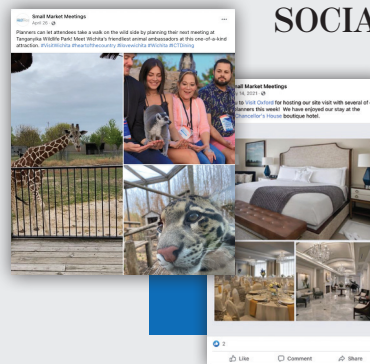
SOCIA

Small Market Meetings
April 20 · 

Planners can let attendees take a walk on the wild side by planning their next meeting at Tanganyika Wildlife Park! Meet Wichita's friendliest animal ambassadors at this one-of-a-kind attraction. #VisitWichita #heartofthecountry #lovewichita #Wichita #ICTDining

Small Market Meetings
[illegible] 14, 2021 · 

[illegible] to Visit Oxford for hosting our site visit with several of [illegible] planners this week! We have enjoyed our stay at the Chancellor's House boutique hotel.

2

Like
Comment
Share